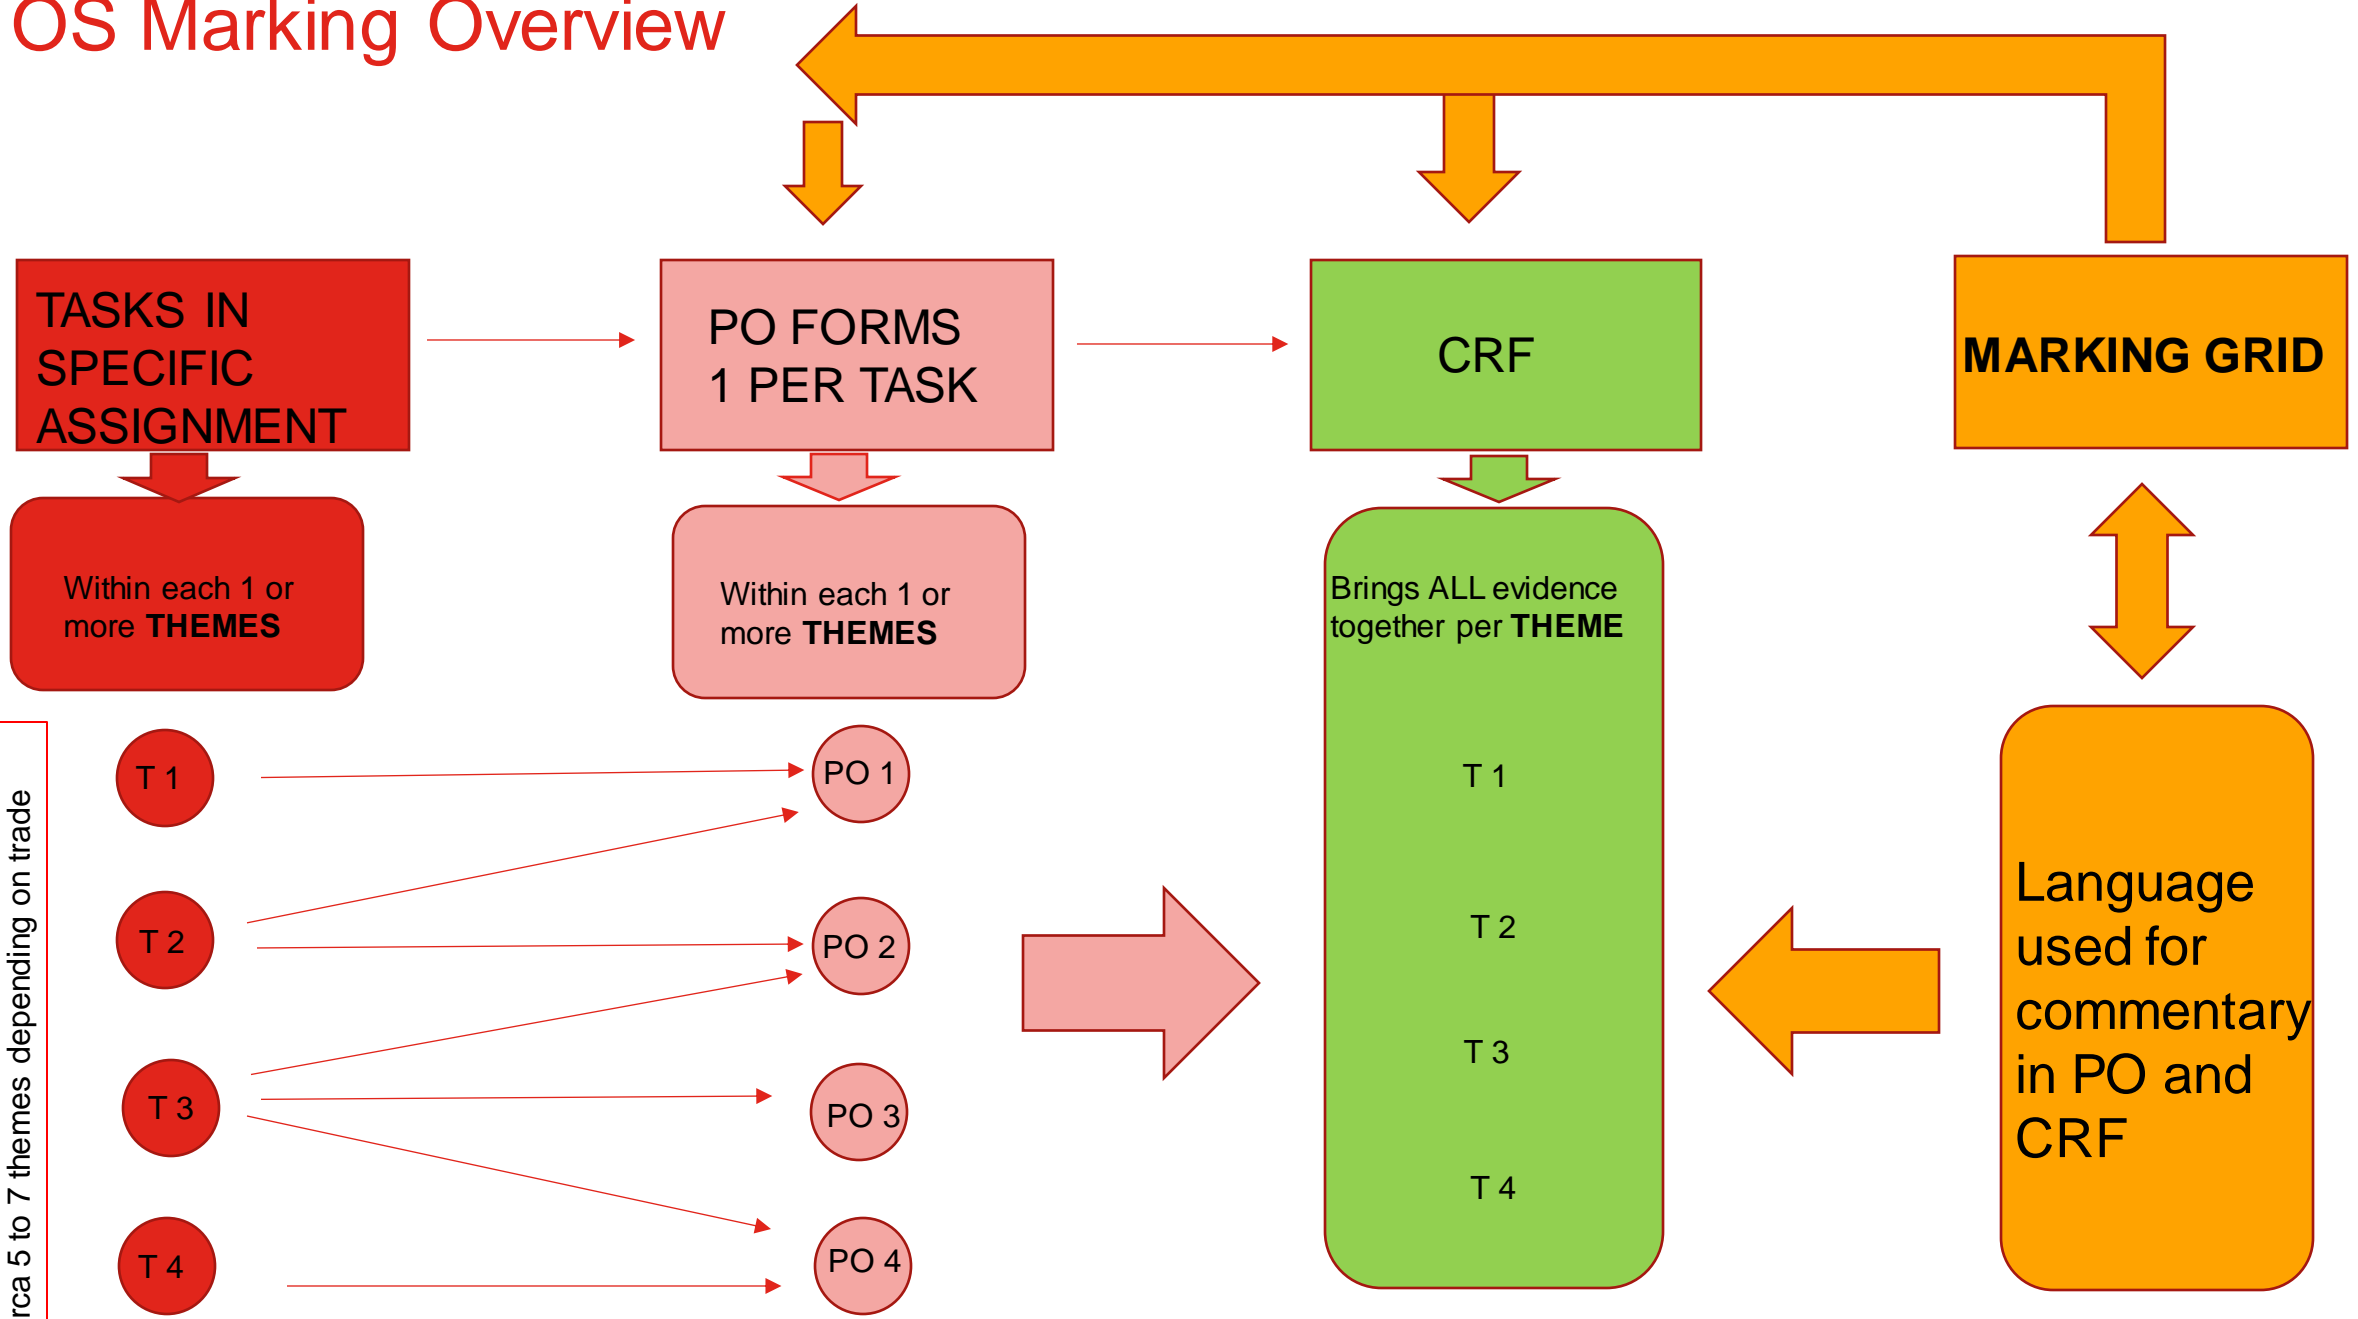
OS Marking Overview

TASKS IN SPECIFIC ASSIGNMENT

PO FORMS
1 PER TASK

CRF

MARKING GRID

Within each 1 or more **THEMES**

Within each 1 or more **THEMES**

Brings ALL evidence together per **THEME**

T 1

T 2

T 3

T 4

Language used for commentary in PO and CRF

rca 5 to 7 themes depending on trade

T 1

T 2

T 3

T 4

PO 1

PO 2

PO 3

PO 4